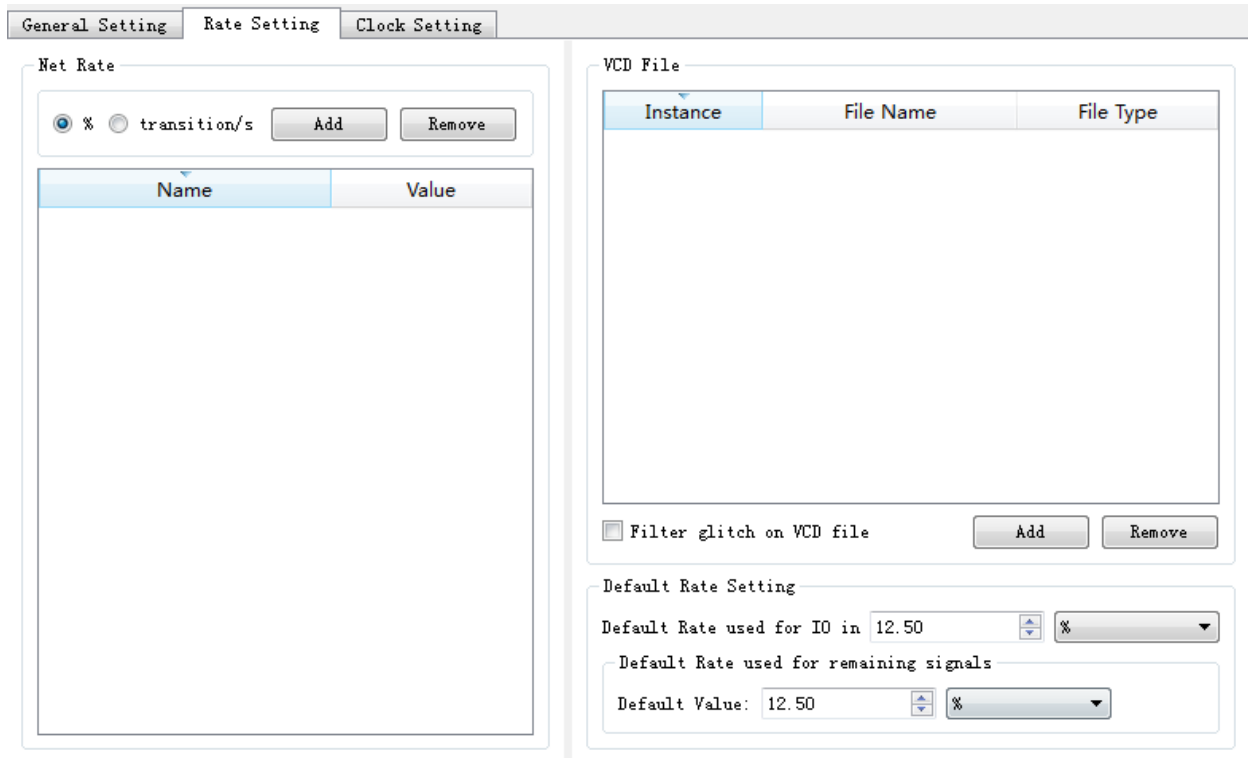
General Setting | Rate Setting | Clock Setting

Net Rate

% transition/s Add Remove

| Name | Value |
|---|---|

VCD File

| Instance | File Name | File Type |
|---|---|---|

Filter glitch on VCD file Add Remove

Default Rate Setting

Default Rate used for IO in 12.50 %

Default Rate used for remaining signals

Default Value: 12.50 %